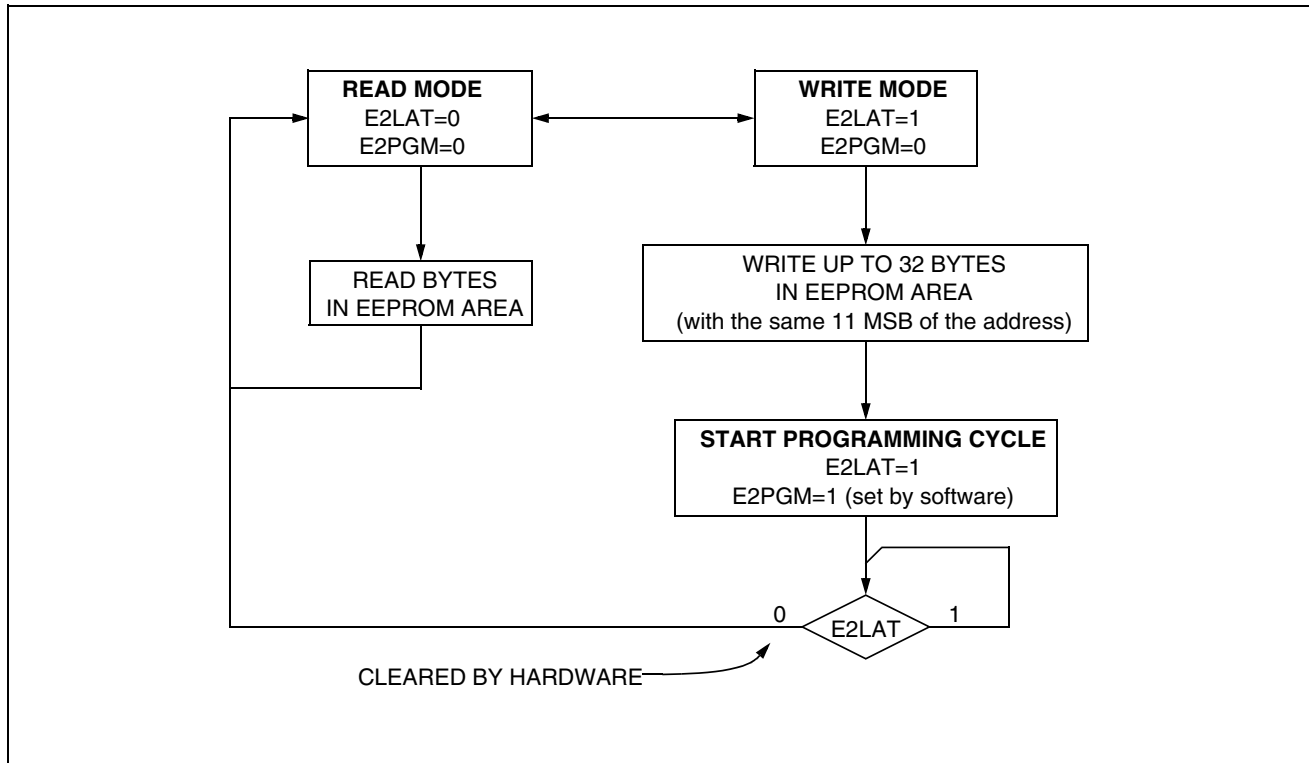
READ MODE
E2LAT=0
E2PGM=0

WRITE MODE
E2LAT=1
E2PGM=0

READ BYTES
IN EEPROM AREA

WRITE UP TO 32 BYTES
IN EEPROM AREA
(with the same 11 MSB of the address)

START PROGRAMMING CYCLE
E2LAT=1
E2PGM=1 (set by software)

0
E2LAT
1

CLEARED BY HARDWARE